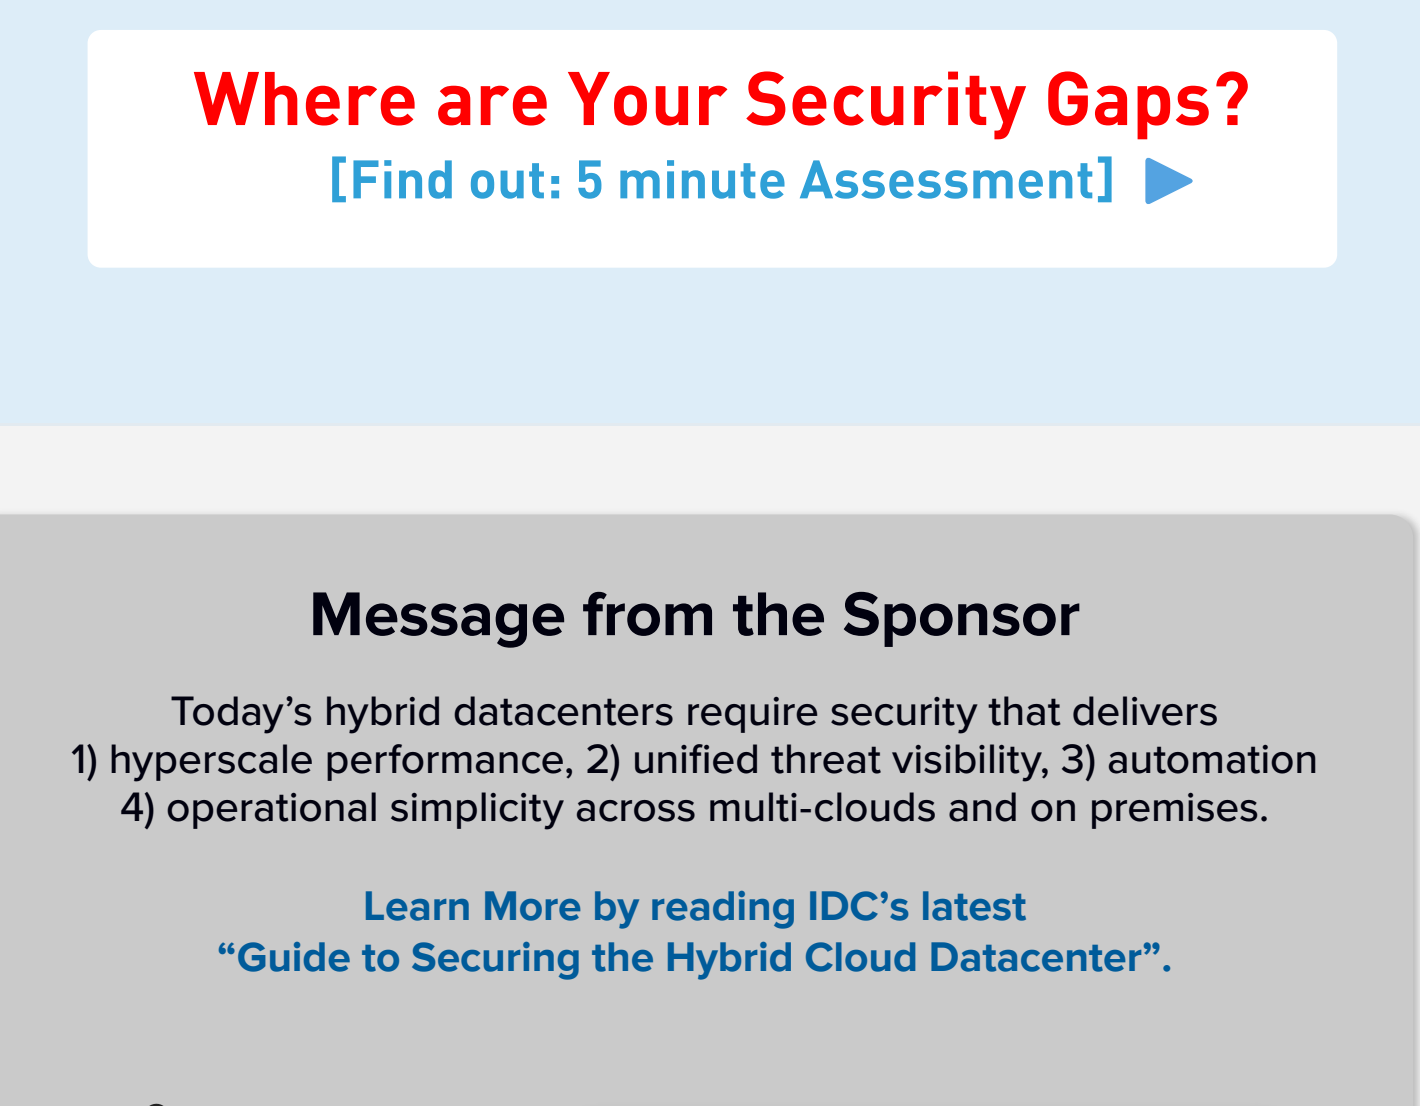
Where are Your Security Gaps?
[Find out: 5 minute Assessment]

Message from the Sponsor

Today’s hybrid datacenters require security that delivers 1) hyperscale performance, 2) unified threat visibility, 3) automation 4) operational simplicity across multi-clouds and on premises.

Learn More by reading IDC’s latest “Guide to Securing the Hybrid Cloud Datacenter”.